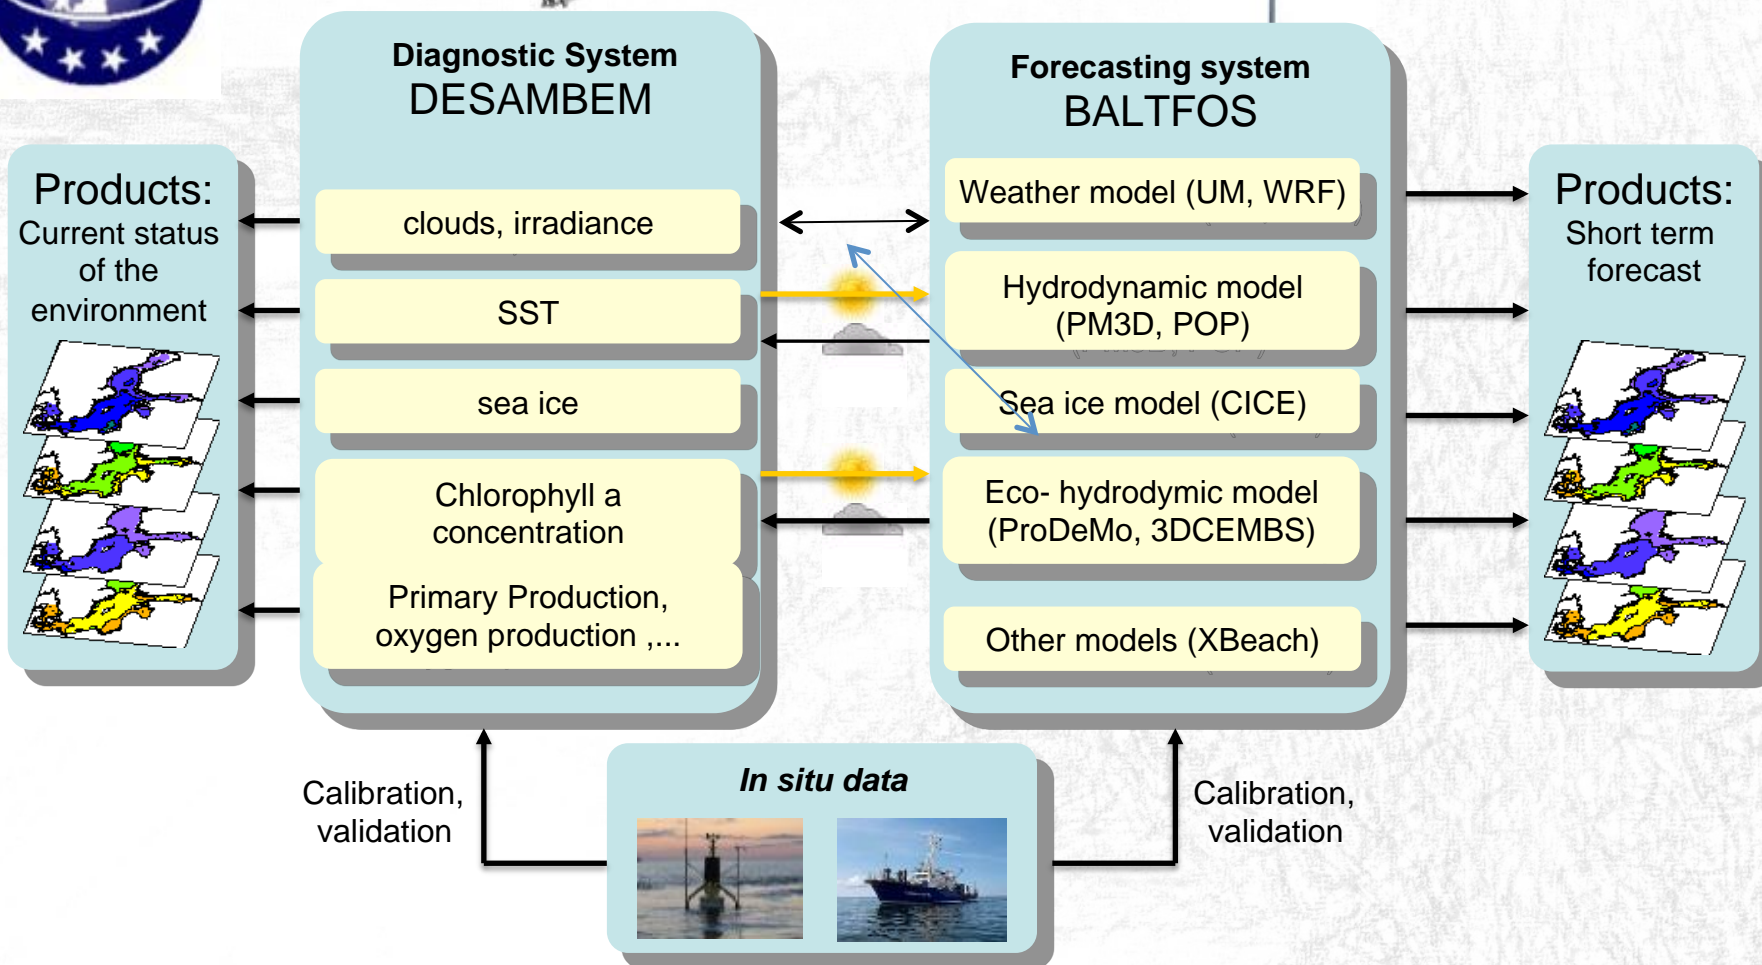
Diagnostic System
DESAMBEM

clouds, irradiance

SST

sea ice

Chlorophyll a concentration

Primary Production, oxygen production ,...

Forecasting system
BALTFOS

Weather model (UM, WRF)

Hydrodynamic model (PM3D, POP)

Sea ice model (CICE)

Eco- hydrodymic model (ProDeMo, 3DCEMBS)

Other models (XBeach)

Products:
Current status of the environment

Products:
Short term forecast

In situ data

Calibration, validation

Calibration, validation